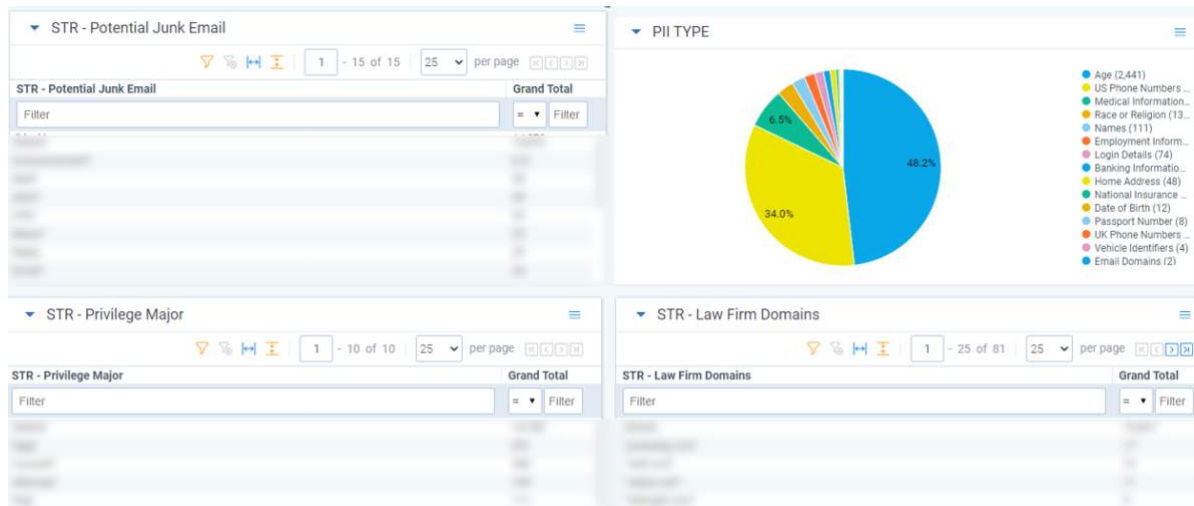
STR - Potential Junk Email

1 - 15 of 15 25 per page

| STR - Potential Junk Email | Grand Total |
|---|---|
| Filter | = Filter |

PII TYPE

6.5%
48.2%
34.0%

Age (2,441)
US Phone Numbers ...
Medical Information...
Race or Religion (13...
Names (111)
Employment Inform...
Login Details (74)
Banking Informatio...
Home Address (48)
National Insurance ...
Date of Birth (12)
Passport Number (8)
UK Phone Numbers ...
Vehicle Identifiers (4)
Email Domains (2)

STR - Privilege Major

1 - 10 of 10 25 per page

| STR - Privilege Major | Grand Total |
|---|---|
| Filter | = Filter |

STR - Law Firm Domains

1 - 25 of 81 25 per page

| STR - Law Firm Domains | Grand Total |
|---|---|
| Filter | = Filter |